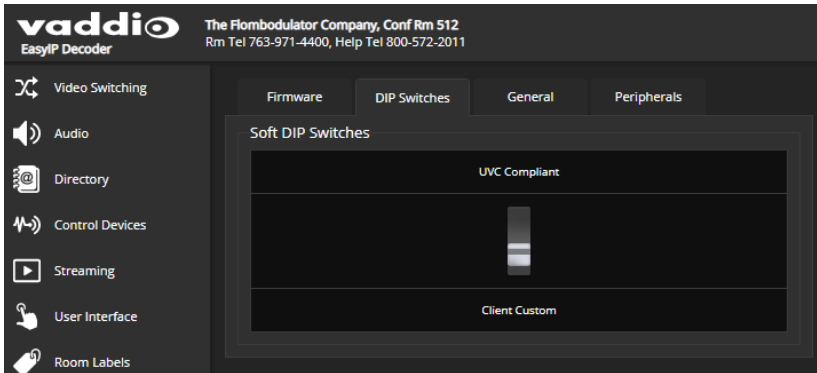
vaddio
EasyIP Decoder

The Flombodulator Company, Conf Rm 512
Rm Tel 763-971-4400, Help Tel 800-572-2011

Video Switching
Audio
Directory
Control Devices
Streaming
User Interface
Room Labels

Firmware
DIP Switches
General
Peripherals

Soft DIP Switches

UVC Compliant

Client Custom